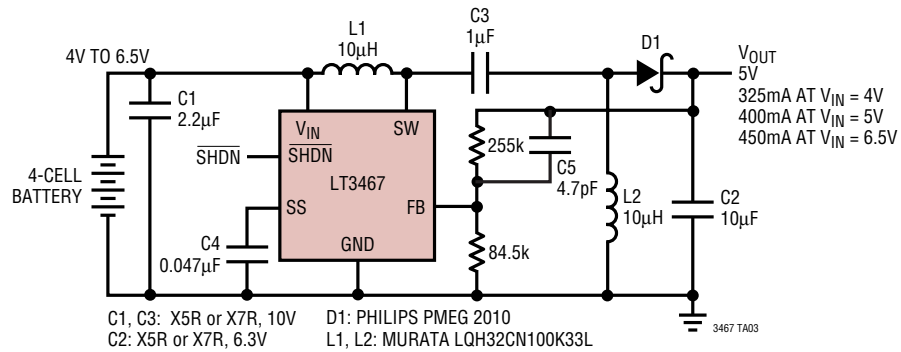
4V TO 6.5V

L1
10μH

C3
1μF

D1

$V_{OUT}$
5V
325mA AT $V_{IN}$ = 4V
400mA AT $V_{IN}$ = 5V
450mA AT $V_{IN}$ = 6.5V

C1
2.2μF

$V_{IN}$

SW

$\overline{SHDN}$

$\overline{SHDN}$

LT3467

SS

FB

GND

4-CELL
BATTERY

C4
0.047μF

255k

C5
4.7pF

L2
10μH

C2
10μF

84.5k

C1, C3: X5R or X7R, 10V
C2: X5R or X7R, 6.3V

D1: PHILIPS PMEG 2010
L1, L2: MURATA LQH32CN100K33L

3467 TA03